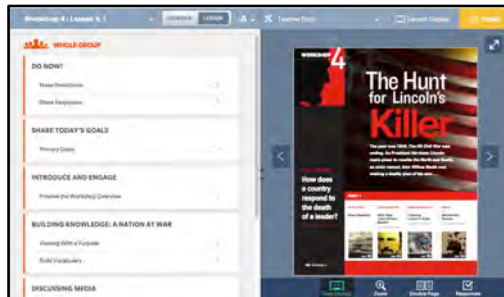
Workshop 4 | Lesson 4.1
Overview Lesson
A
Teacher Tools
Launch Display

WHOLE GROUP

DO NOW!
Make Predictions
Share Responses

SHARE TODAY'S GOALS
Primary Goals

INTRODUCE AND ENGAGE
Preview the Workshop Overview

BUILDING KNOWLEDGE: A NATION AT WAR
Viewing With a Purpose
Build Vocabulary

DISCUSSING MEDIA

WORKSHOP 4
The Hunt for Lincoln's Killer
How does a country respond to the death of a leader?

Zoom
Double Page